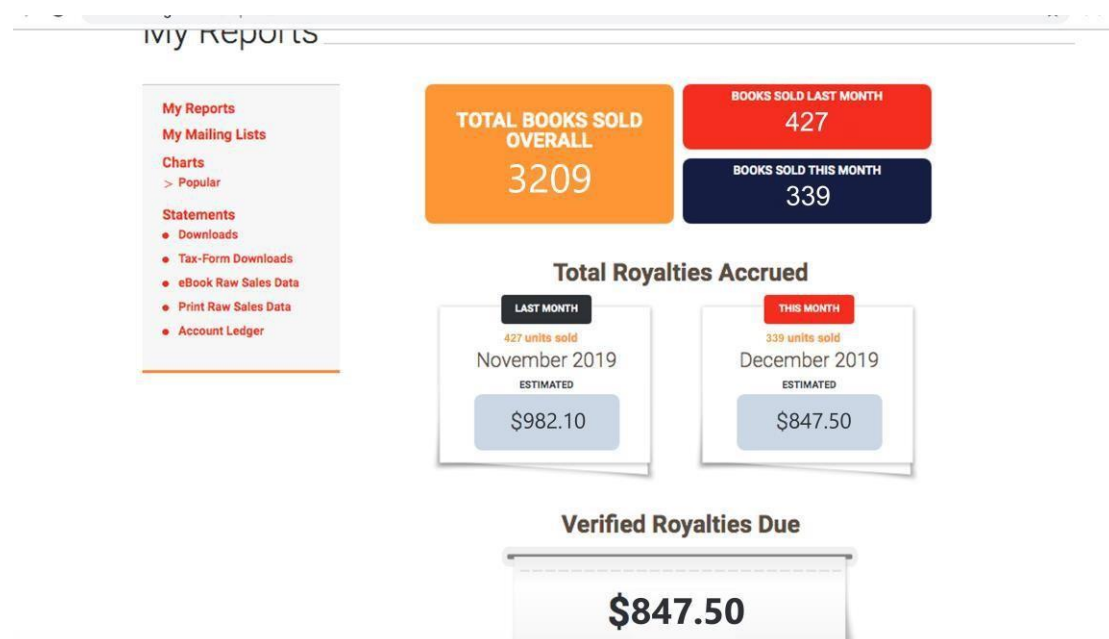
My Reports

My Reports
My Mailing Lists
Charts
> Popular
Statements
• Downloads
• Tax-Form Downloads
• eBook Raw Sales Data
• Print Raw Sales Data
• Account Ledger

TOTAL BOOKS SOLD OVERALL
3209

BOOKS SOLD LAST MONTH
427

BOOKS SOLD THIS MONTH
339

Total Royalties Accrued

LAST MONTH
427 units sold
November 2019
ESTIMATED
$982.10

THIS MONTH
339 units sold
December 2019
ESTIMATED
$847.50

Verified Royalties Due

$847.50